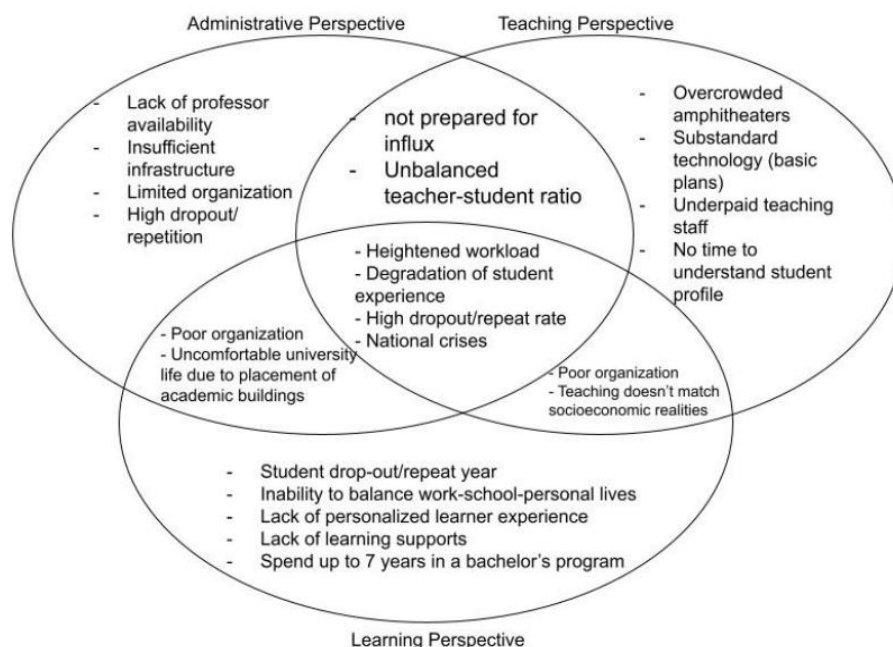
Administrative Perspective

Teaching Perspective

- Lack of professor availability
- Insufficient infrastructure
- Limited organization
- High dropout/ repetition

- not prepared for influx
- Unbalanced teacher-student ratio

- Overcrowded amphitheaters
- Substandard technology (basic plans)
- Underpaid teaching staff
- No time to understand student profile

- Heightened workload
- Degradation of student experience
- High dropout/repeat rate
- National crises

- Poor organization
- Uncomfortable university life due to placement of academic buildings

- Poor organization
- Teaching doesn't match socioeconomic realities

- Student drop-out/repeat year
- Inability to balance work-school-personal lives
- Lack of personalized learner experience
- Lack of learning supports
- Spend up to 7 years in a bachelor's program

Learning Perspective